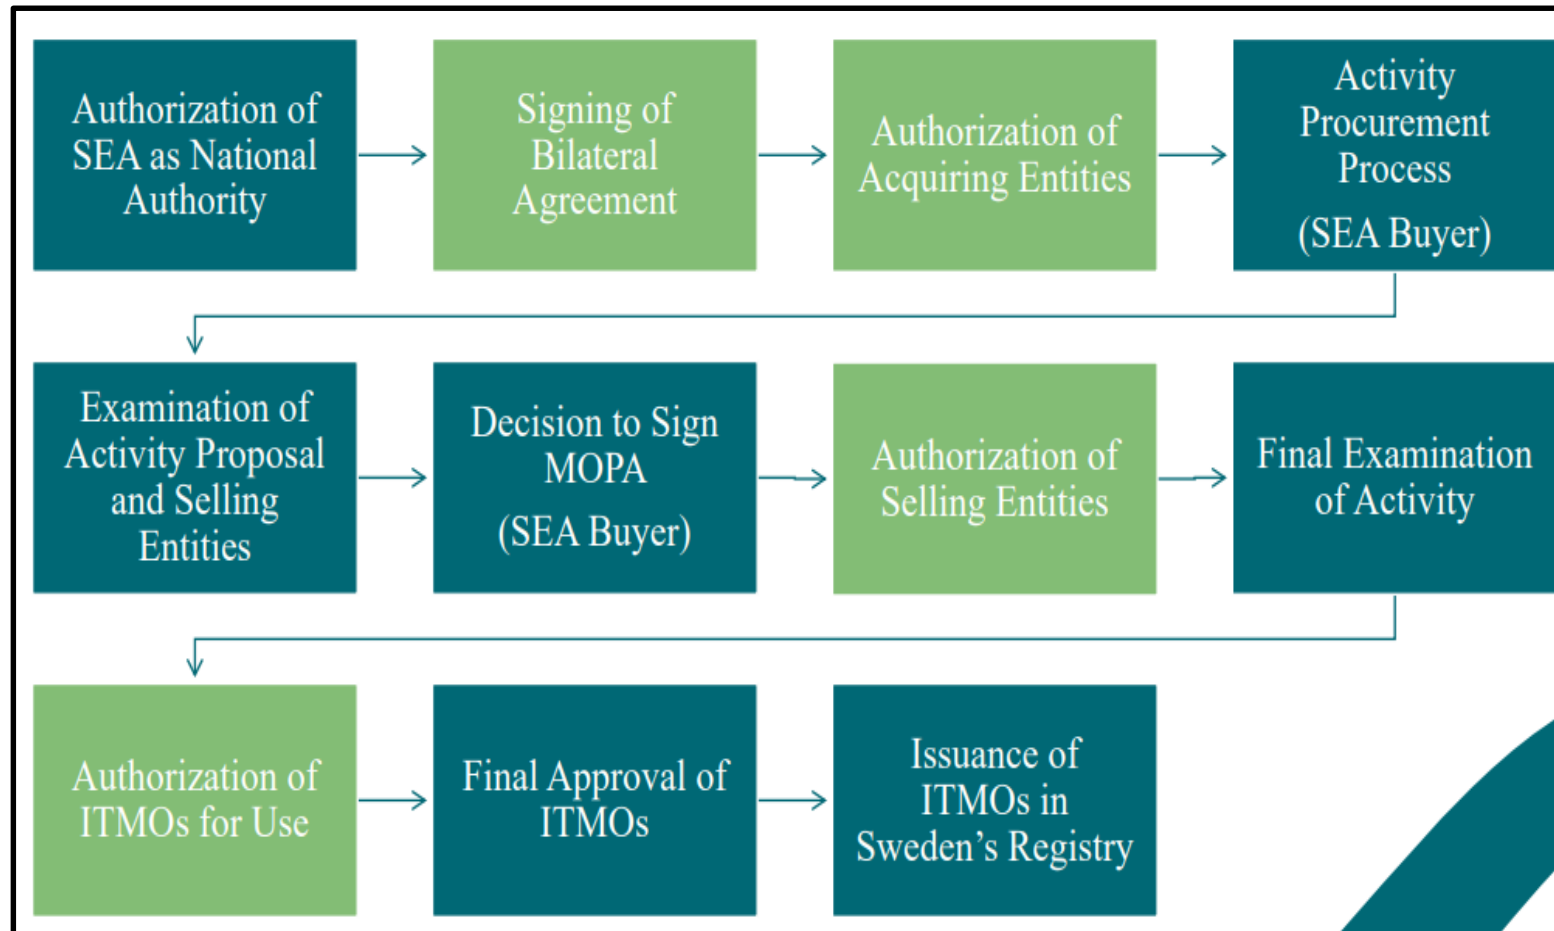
Authorization of SEA as National Authority

Signing of Bilateral Agreement

Authorization of Acquiring Entities

Activity Procurement Process

(SEA Buyer)

Examination of Activity Proposal and Selling Entities

Decision to Sign MOPA

(SEA Buyer)

Authorization of Selling Entities

Final Examination of Activity

Authorization of ITMOs for Use

Final Approval of ITMOs

Issuance of ITMOs in Sweden’s Registry